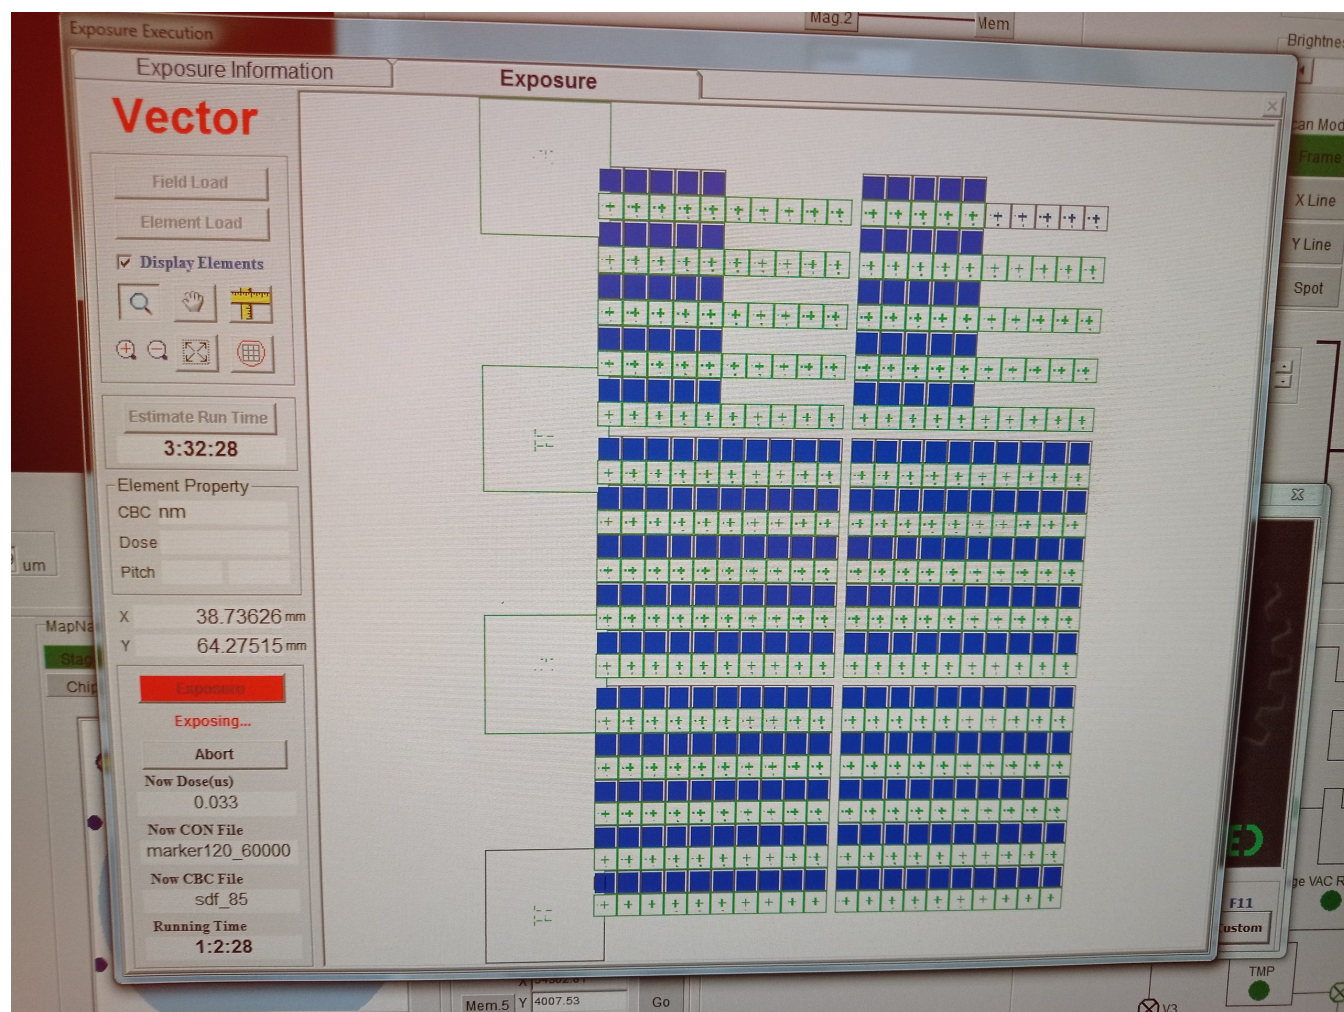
Exposure Execution

Mag.2

Mem

Brightnes

Exposure Information

Exposure

Vector

Field Load

Element Load

Display Elements

Estimate Run Time

3:32:28

Element Property

CBC nm

Dose

Pitch

X 38.73626 mm

Y 64.27515 mm

Exposure

Exposing...

Abort

Now Dose(us)

0.033

Now CON File

marker120_60000

Now CBC File

sdf_85

Running Time

1:2:28

um

MapNa

Stag

Chip

an Mod

Frame

X Line

Y Line

Spot

F11

ustom

ge VAC R

TMP

Mem.5 Y 4007.53

Go

V3